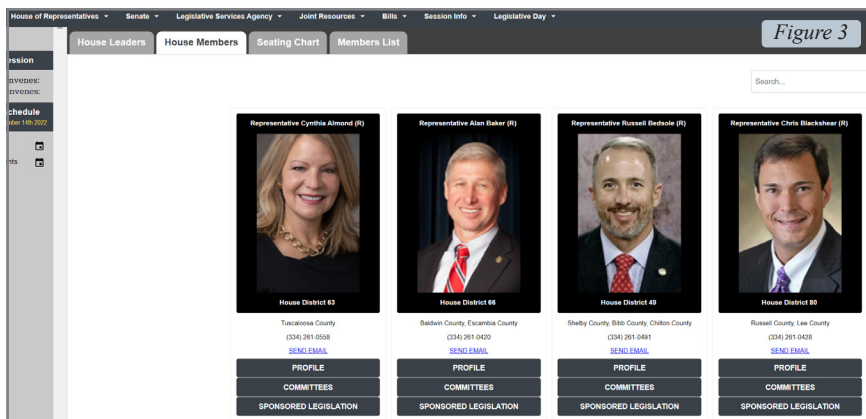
House of Representatives ▾ Senate ▾ Legislative Services Agency ▾ Joint Resources ▾ Bills ▾ Session Info ▾ Legislative Day ▾

Figure 3

House Leaders House Members Seating Chart Members List

ession
nvenes:
nvenes:
chedule
ber 14th 2022
nts

Search...

Representative Cynthia Almond (R)
House District 63
Tuscaloosa County
(334) 261-0558
SEND EMAIL
PROFILE
COMMITTEES
SPONSORED LEGISLATION

Representative Alan Baker (R)
House District 66
Baldwin County, Escambia County
(334) 261-0420
SEND EMAIL
PROFILE
COMMITTEES
SPONSORED LEGISLATION

Representative Russell Bedsole (R)
House District 49
Shelby County, Bibb County, Chilton County
(334) 261-0491
SEND EMAIL
PROFILE
COMMITTEES
SPONSORED LEGISLATION

Representative Chris Blackshear (R)
House District 80
Russell County, Lee County
(334) 261-0428
SEND EMAIL
PROFILE
COMMITTEES
SPONSORED LEGISLATION